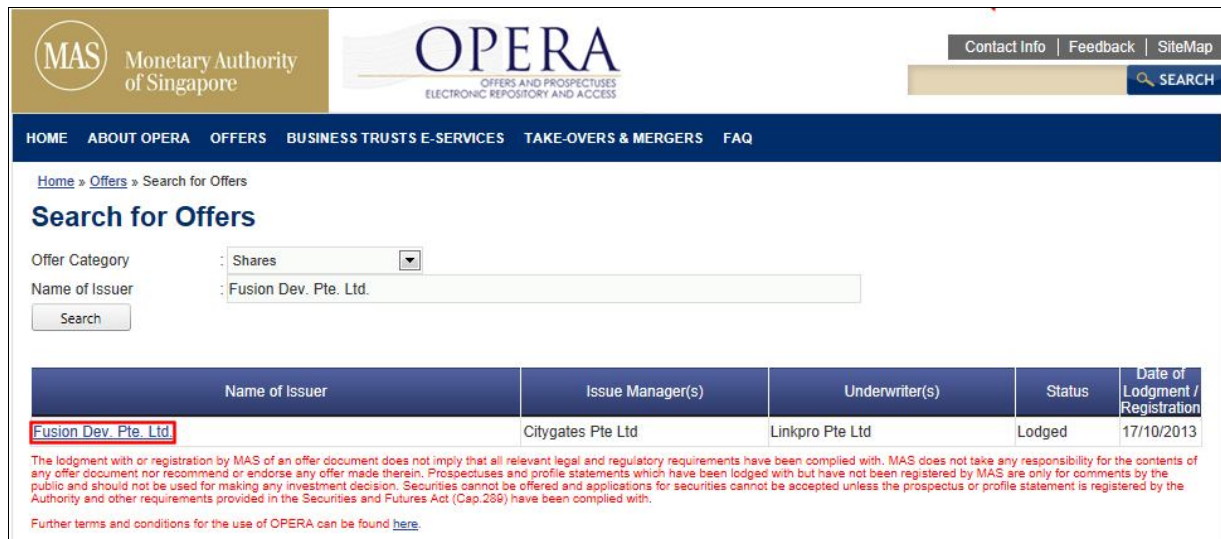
MAS Monetary Authority of Singapore

OPERA
OFFERS AND PROSPECTUSES ELECTRONIC REPOSITORY AND ACCESS

Contact Info | Feedback | SiteMap

SEARCH

HOME ABOUT OPERA OFFERS BUSINESS TRUSTS E-SERVICES TAKE-OVERS & MERGERS FAQ

Home » Offers » Search for Offers

Search for Offers

Offer Category : Shares
Name of Issuer : Fusion Dev. Pte. Ltd.

Search

| Name of Issuer | Issue Manager(s) | Underwriter(s) | Status | Date of Lodgment / Registration |
|---|---|---|---|---|
| Fusion Dev. Pte. Ltd. | Citygates Pte Ltd | Linkpro Pte Ltd | Lodged | 17/10/2013 |

The lodgment with or registration by MAS of an offer document does not imply that all relevant legal and regulatory requirements have been complied with. MAS does not take any responsibility for the contents of any offer document nor recommend or endorse any offer made therein. Prospectuses and profile statements which have been lodged with but have not been registered by MAS are only for comments by the public and should not be used for making any investment decision. Securities cannot be offered and applications for securities cannot be accepted unless the prospectus or profile statement is registered by the Authority and other requirements provided in the Securities and Futures Act (Cap.289) have been complied with.

Further terms and conditions for the use of OPERA can be found here.